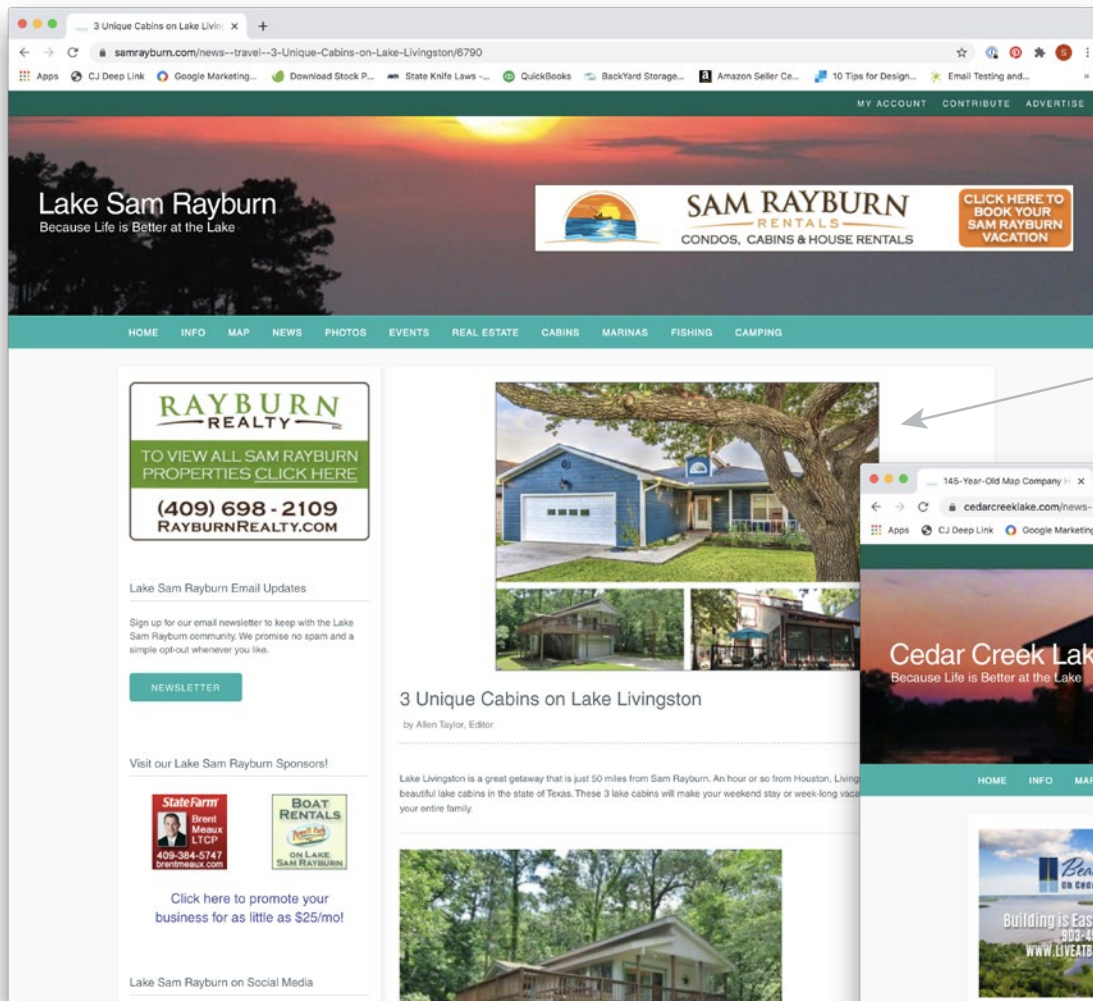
3 Unique Cabins on Lake Livin ×

samrayburn.com/news--travel--3-Unique-Cabins-on-Lake-Livingston/6790

Apps CJ Deep Link Google Marketing... Download Stock P... State Knife Laws -... QuickBooks BackYard Storage... Amazon Seller Ce... 10 Tips for Design... Email Testing and...

MY ACCOUNT CONTRIBUTE ADVERTISE

Lake Sam Rayburn
Because Life is Better at the Lake

SAM RAYBURN RENTALS
CONDOS, CABINS & HOUSE RENTALS
CLICK HERE TO BOOK YOUR SAM RAYBURN VACATION

HOME INFO MAP NEWS PHOTOS EVENTS REAL ESTATE CABINS MARINAS FISHING CAMPING

RAYBURN REALTY
TO VIEW ALL SAM RAYBURN PROPERTIES CLICK HERE
(409) 698 - 2109
RAYBURNREALTY.COM

Lake Sam Rayburn Email Updates

Sign up for our email newsletter to keep with the Lake Sam Rayburn community. We promise no spam and a simple opt-out whenever you like.

NEWSLETTER

Visit our Lake Sam Rayburn Sponsors!

State Farm
Brent Meaux LTCP
409-384-5747
brentmeaux.com

BOAT RENTALS
ON LAKE SAM RAYBURN

Click here to promote your business for as little as $25/mo!

Lake Sam Rayburn on Social Media

3 Unique Cabins on Lake Livingston

by Allen Taylor, Editor

Lake Livingston is a great getaway that is just 50 miles from Sam Rayburn. An hour or so from Houston, Living beautiful lake cabins in the state of Texas. These 3 lake cabins will make your weekend stay or week-long vaca your entire family.

145-Year-Old Map Company ×

cedarcreeklake.com/news-

Apps CJ Deep Link Google Marketing

Cedar Creek Lak
Because Life is Better at the Lake

HOME INFO MA

Bea
On Ced
Building is Eas
903-4
WWW.LIVEATB